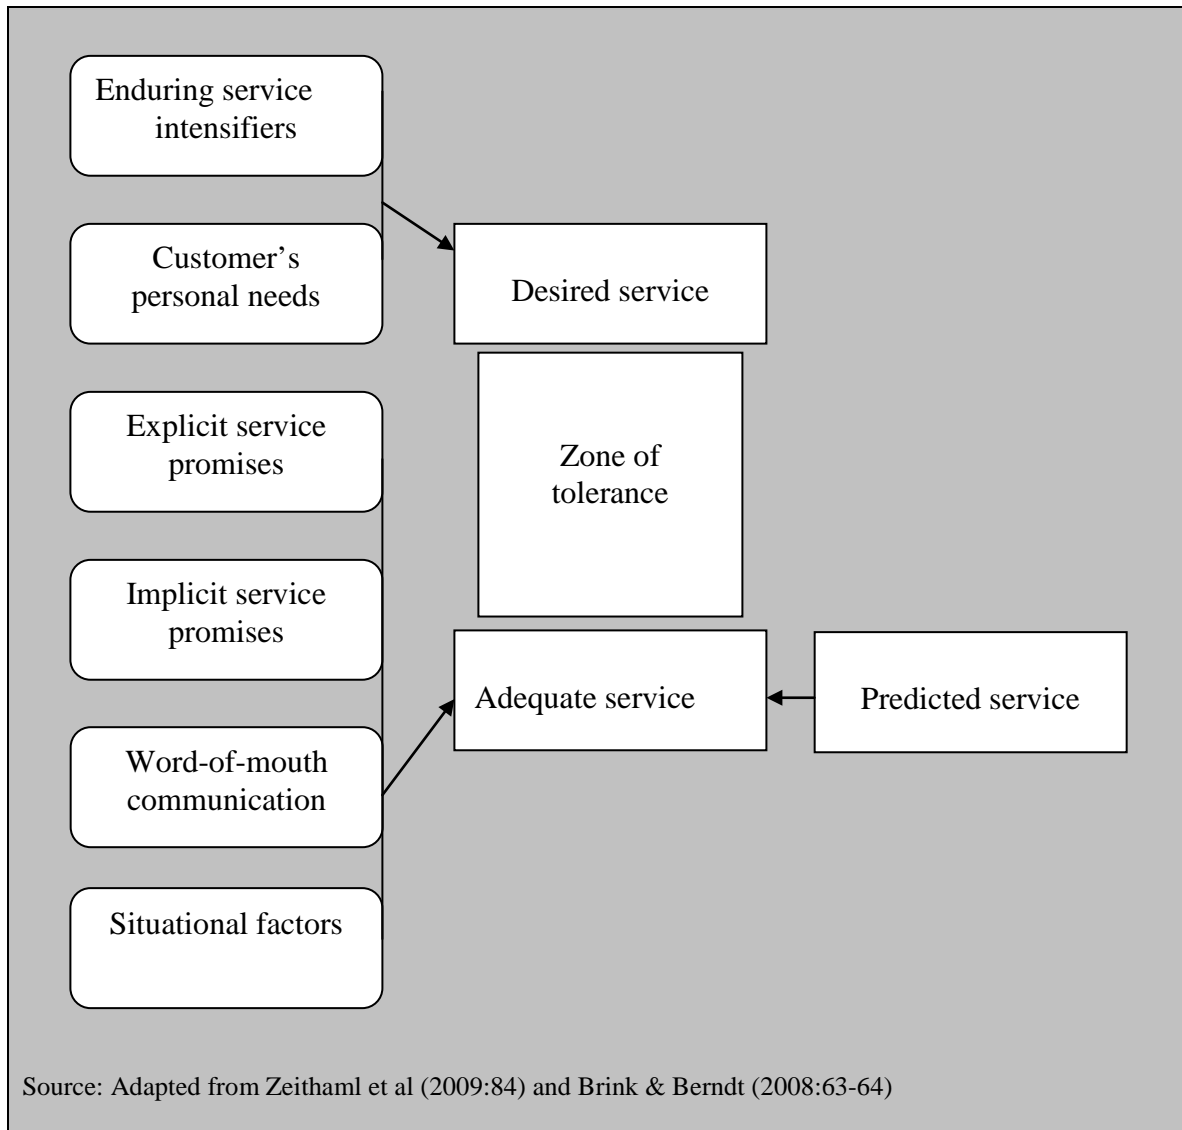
Enduring service intensifiers

Customer's personal needs

Desired service

Explicit service promises

Zone of tolerance

Implicit service promises

Adequate service

Predicted service

Word-of-mouth communication

Situational factors

Source: Adapted from Zeithaml et al (2009:84) and Brink & Berndt (2008:63-64)